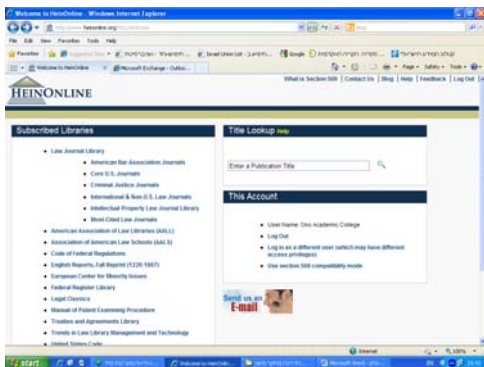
Welcome to HeinOnline - Windows Internet Explorer

http://www.heinonline.org/HOL/Welcome

File Edit View Favorites Tools Help

Favorites

Welcome to HeinOnline | Microsoft Exchange - Outloo...

Page ▾ Safety ▾ Tools ▾

What is Section 508 | Contact Us | Blog | Help | Feedback | Log Out

HEINONLINE

Subscribed Libraries

• Law Journal Library
  • American Bar Association Journals
  • Core U.S. Journals
  • Criminal Justice Journals
  • International & Non-U.S. Law Journals
  • Intellectual Property Law Journal Library
  • Most-Cited Law Journals
• American Association of Law Libraries (AALL)
• Association of American Law Schools (AALS)
• Code of Federal Regulations
• English Reports, Full Reprint (1220-1867)
• European Center for Minority Issues
• Federal Register Library
• Legal Classics
• Manual of Patent Examining Procedure
• Treaties and Agreements Library
• Trends in Law Library Management and Technology
• United States Code

Title Lookup Help

Enter a Publication Title

This Account

• User Name: Ono Academic College
• Log Out
• Log in as a different user (which may have different access privileges)
• Use section 508 compatibility mode

Send us an E-mail

Internet

100%

start

Microsoft Word

EN